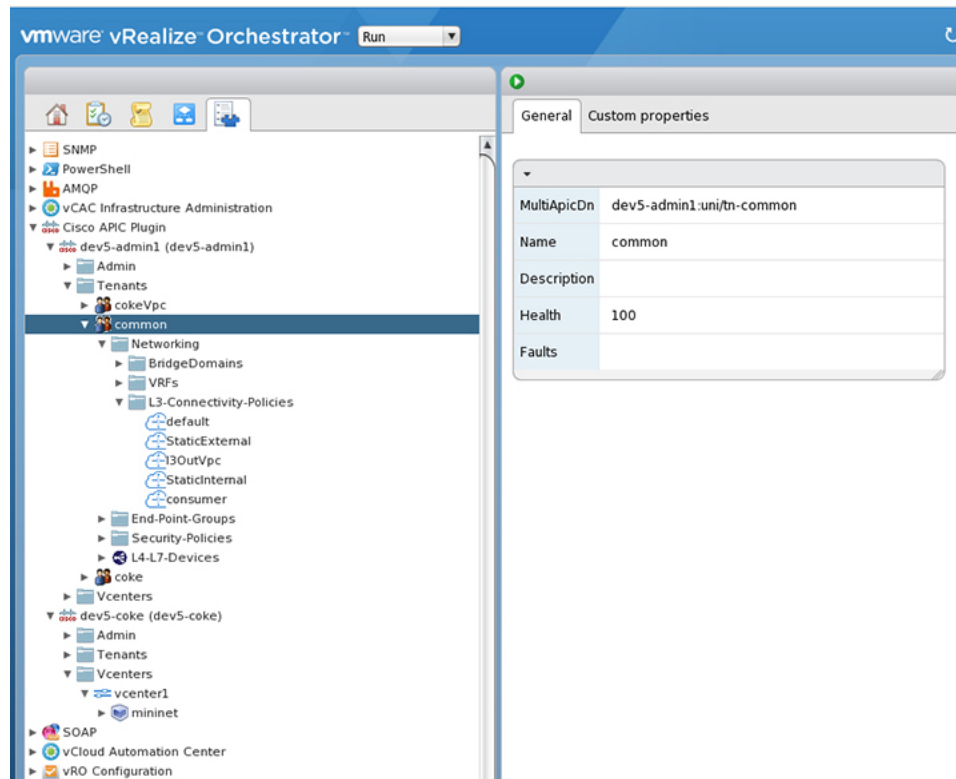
vmware vRealize Orchestrator Run

SNMP
PowerShell
AMQP
vCAC Infrastructure Administration
Cisco APIC Plugin
dev5-admin1 (dev5-admin1)
Admin
Tenants
cokeVpc
common
Networking
BridgeDomains
VRFs
L3-Connectivity-Policies
default
StaticExternal
l3OutVpc
StaticInternal
consumer
End-Point-Groups
Security-Policies
L4-L7-Devices
coke
Vcenters
dev5-coke (dev5-coke)
Admin
Tenants
Vcenters
vcenter1
mininet
SOAP
vCloud Automation Center
vRO Configuration

General
Custom properties

| MultiApicDn | dev5-admin1:uni/tn-common |
|---|---|
| Name | common |
| Description | |
| Health | 100 |
| Faults | |